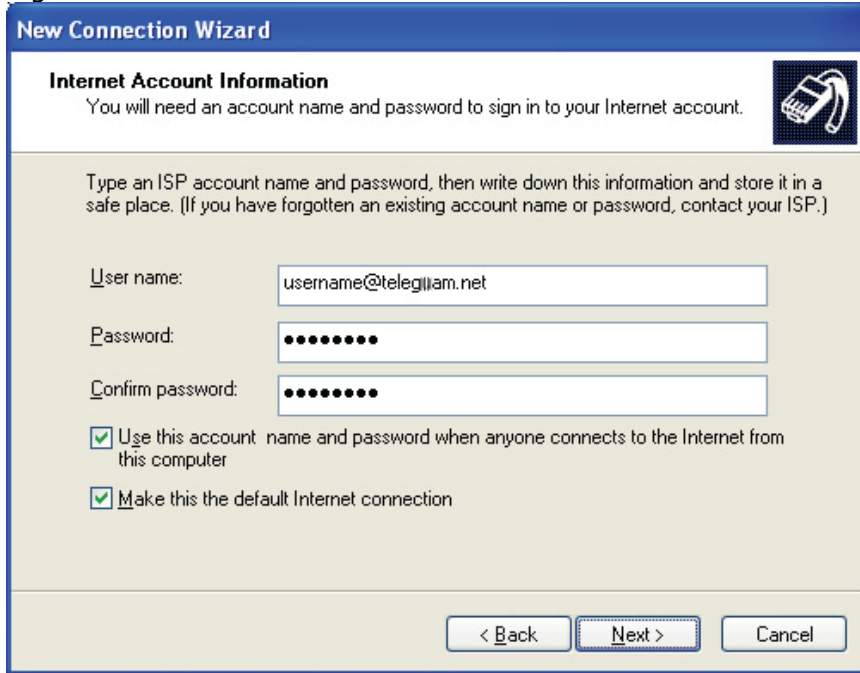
New Connection Wizard

Internet Account Information
You will need an account name and password to sign in to your Internet account.

Type an ISP account name and password, then write down this information and store it in a safe place. (If you have forgotten an existing account name or password, contact your ISP.)

User name: username@telegram.net

Password: ••••••••

Confirm password: ••••••••

Use this account name and password when anyone connects to the Internet from this computer

Make this the default Internet connection

< Back Next > Cancel